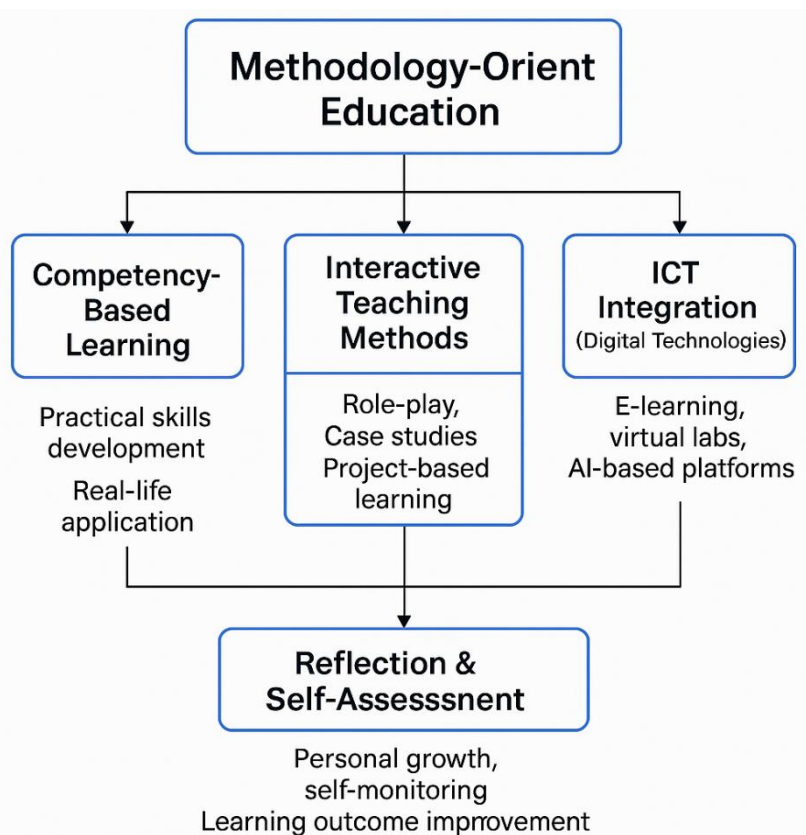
Methodology-Orient Education

Competency-Based Learning

Practical skills development

Real-life application

Interactive Teaching Methods

Role-play, Case studies Project-based learning

ICT Integration (Digital Technologies)

E-learning, virtual labs, AI-based platforms

Reflection & Self-Assesssnent

Personal growth, self-monitoring
Learning outcome imprrovement